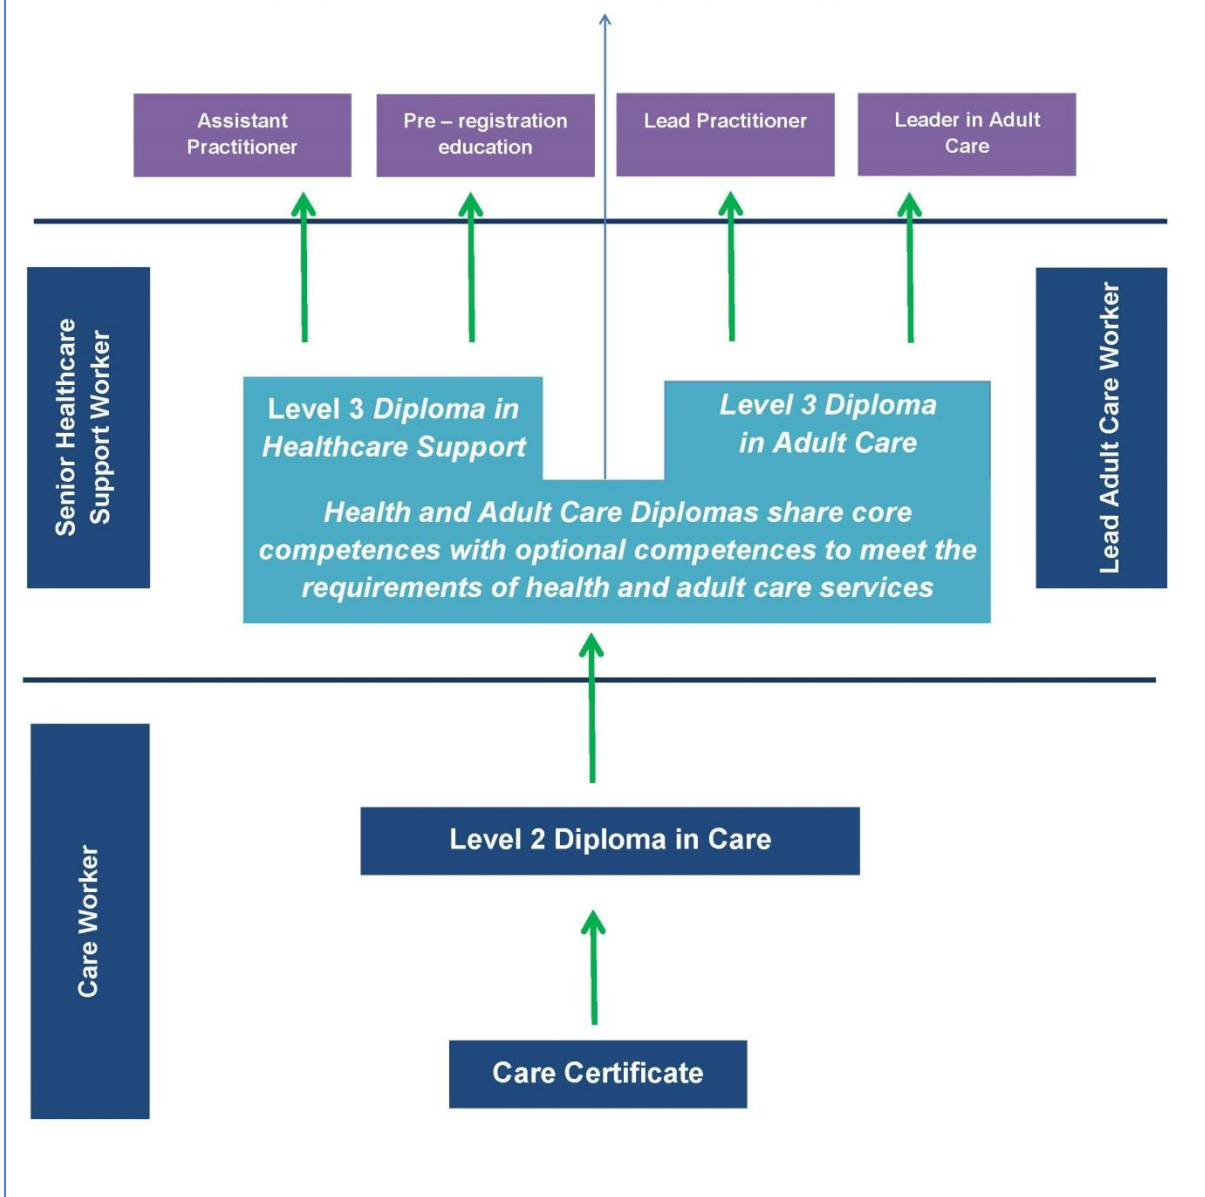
Assistant Practitioner

Pre – registration education

Lead Practitioner

Leader in Adult Care

Senior Healthcare Support Worker

Level 3 Diploma in Healthcare Support

Level 3 Diploma in Adult Care

Health and Adult Care Diplomas share core competences with optional competences to meet the requirements of health and adult care services

Lead Adult Care Worker

Care Worker

Level 2 Diploma in Care

Care Certificate